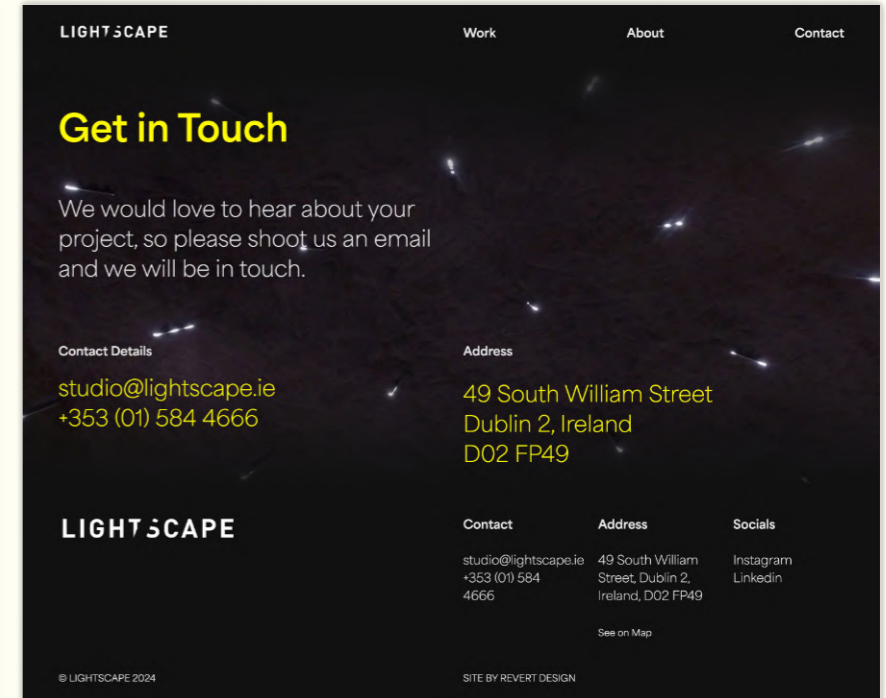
LIGHTSCAPE

Work

About

Contact

Get in Touch

We would love to hear about your project, so please shoot us an email and we will be in touch.

Contact Details

studio@lightscape.ie
+353 (01) 584 4666

Address

49 South William Street
Dublin 2, Ireland
D02 FP49

LIGHTSCAPE

Contact

studio@lightscape.ie
+353 (01) 584 4666

Address

49 South William Street, Dublin 2, Ireland, D02 FP49

See on Map

Socials

Instagram
Linkedin

© LIGHTSCAPE 2024

SITE BY REVERT DESIGN